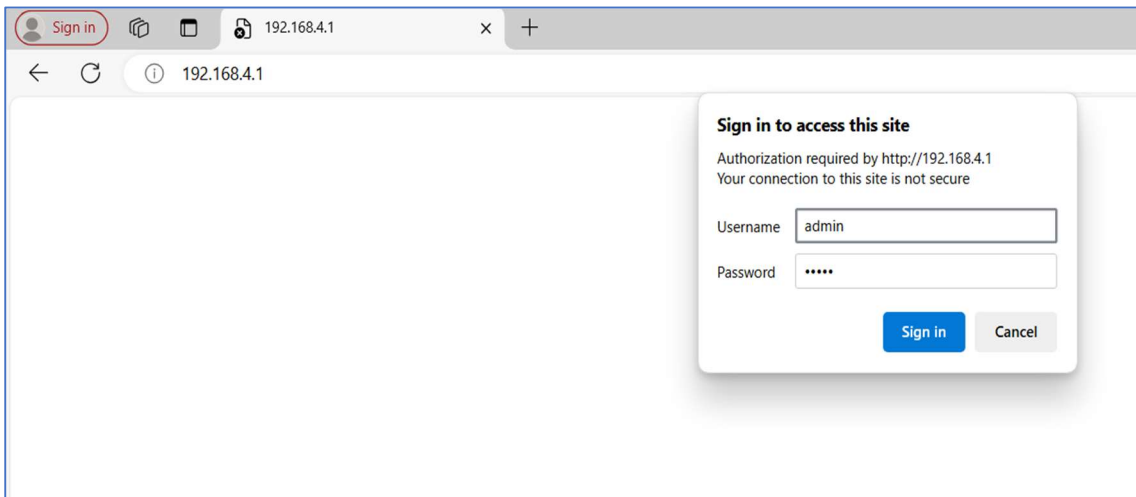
Sign in

192.168.4.1

×

+

192.168.4.1

Sign in to access this site

Authorization required by http://192.168.4.1
Your connection to this site is not secure

Username admin

Password •••••

Sign in

Cancel